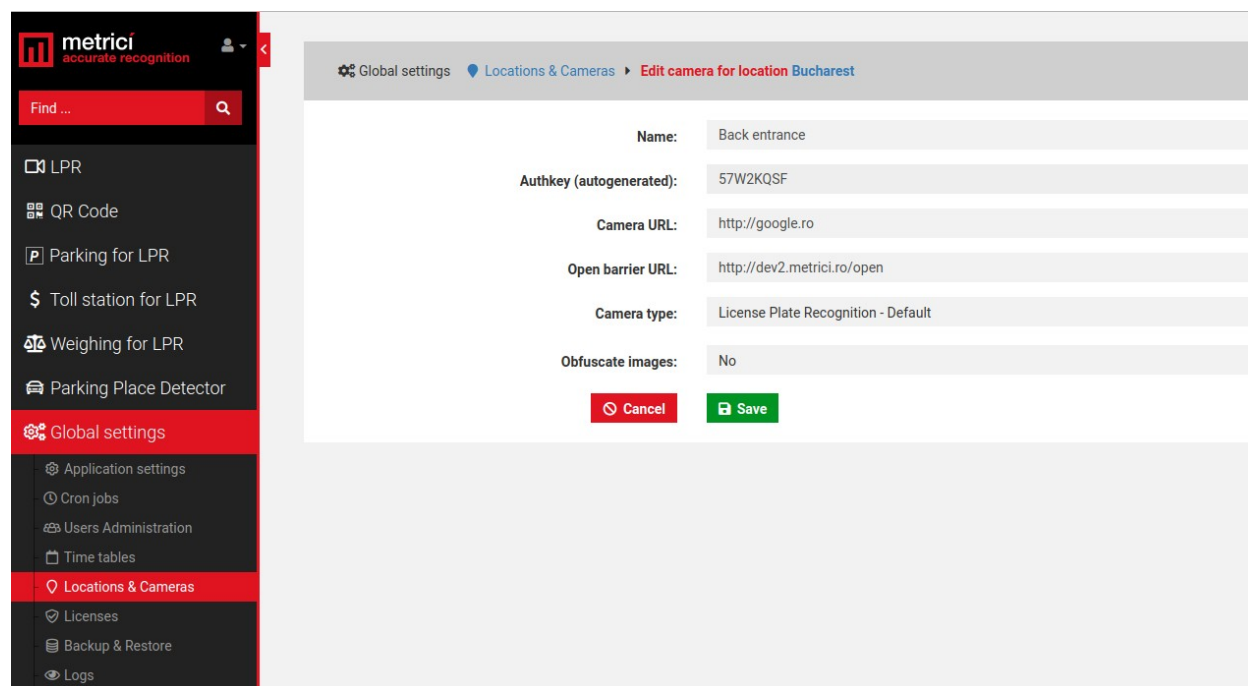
metrici
accurate recognition

Find ...

LPR

QR Code

Parking for LPR

Toll station for LPR

Weighing for LPR

Parking Place Detector

Global settings

Application settings

Cron jobs

Users Administration

Time tables

Locations & Cameras

Licenses

Backup & Restore

Logs

Global settings Locations & Cameras Edit camera for location Bucharest

| | |
|---|---|
| Name: | Back entrance |
| Authkey (autogenerated): | 57W2KQSF |
| Camera URL: | http://google.ro |
| Open barrier URL: | http://dev2.metrici.ro/open |
| Camera type: | License Plate Recognition - Default |
| Obfuscate images: | No |

Cancel Save